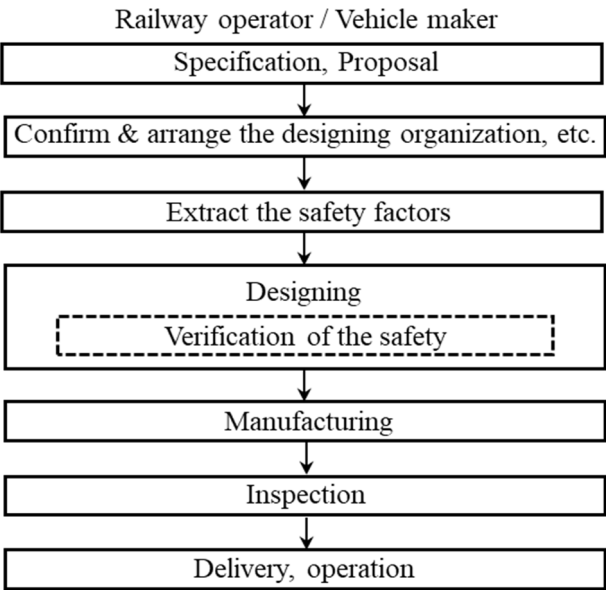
Railway operator / Vehicle maker

Specification, Proposal

Confirm & arrange the designing organization, etc.

Extract the safety factors

Designing

Verification of the safety

Manufacturing

Inspection

Delivery, operation